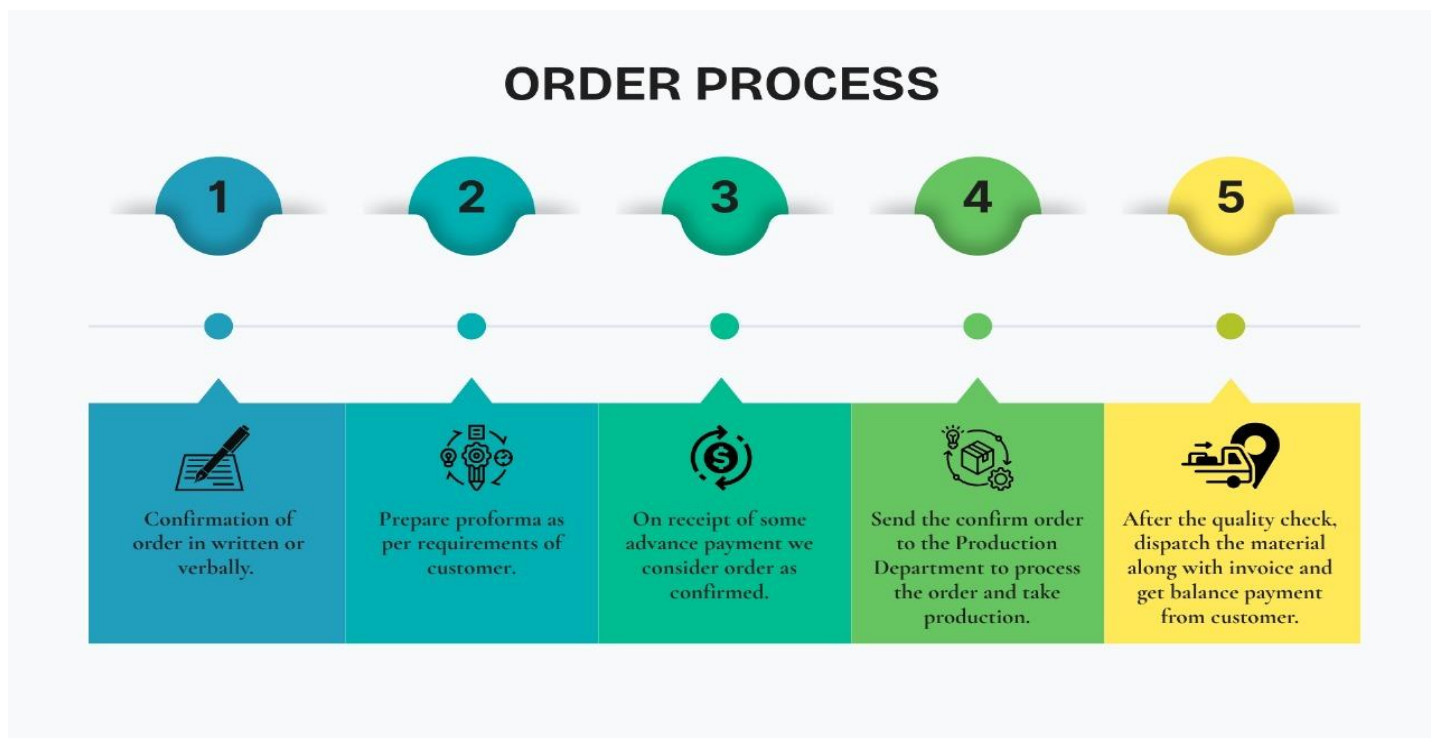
ORDER PROCESS

1

2

3

4

5

Confirmation of order in written or verbally.

Prepare proforma as per requirements of customer.

On receipt of some advance payment we consider order as confirmed.

Send the confirm order to the Production Department to process the order and take production.

After the quality check, dispatch the material along with invoice and get balance payment from customer.